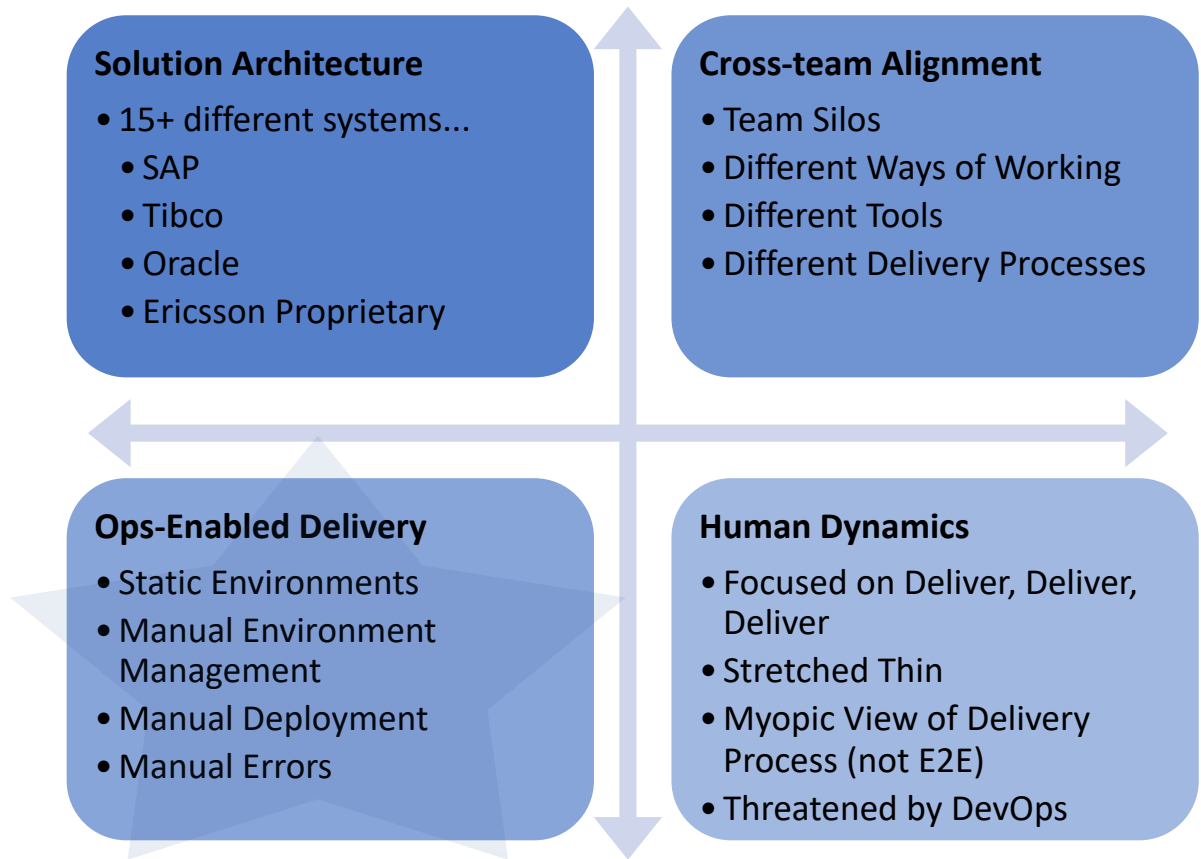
Solution Architecture
- 15+ different systems...
  - SAP
  - Tibco
  - Oracle
  - Ericsson Proprietary

Cross-team Alignment
- Team Silos
- Different Ways of Working
- Different Tools
- Different Delivery Processes

Ops-Enabled Delivery
- Static Environments
- Manual Environment Management
- Manual Deployment
- Manual Errors

Human Dynamics
- Focused on Deliver, Deliver, Deliver
- Stretched Thin
- Myopic View of Delivery Process (not E2E)
- Threatened by DevOps